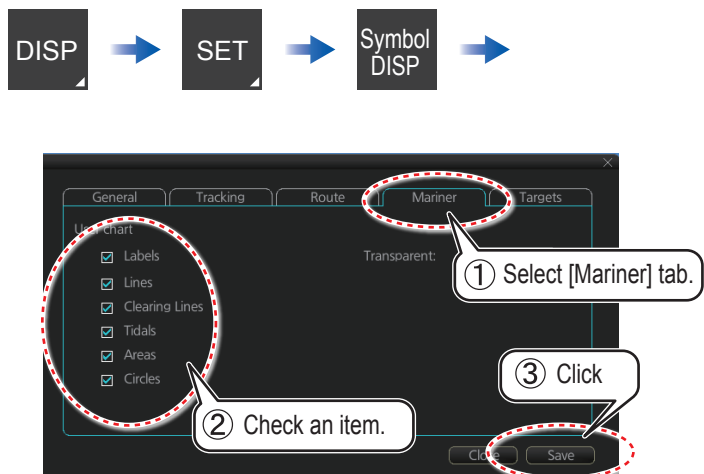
DISP

SET

Symbol DISP

×

General
Tracking
Route
Mariner
Targets

U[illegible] chart

Labels
Lines
Clearing Lines
Tidals
Areas
Circles

Transparent:

① Select [Mariner] tab.

③ Click

② Check an item.

Cl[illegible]e
Save